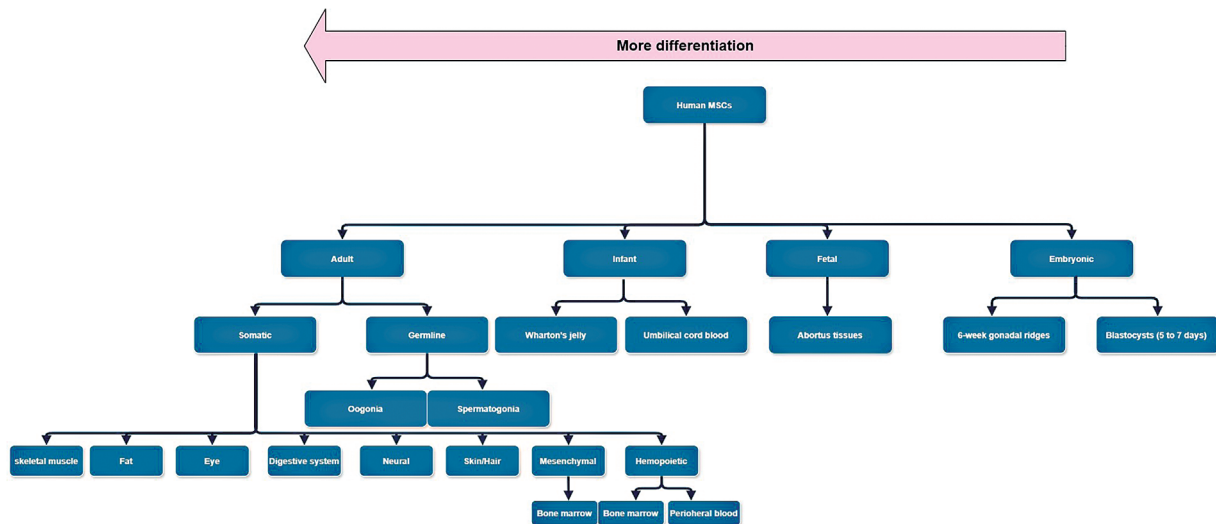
More differentiation

Human MSCs

Adult

Infant

Fetal

Embryonic

Somatic

Germline

Wharton's jelly

Umbilical cord blood

Abortus tissues

6-week gonadal ridges

Blastocysts (5 to 7 days)

Oogonia

Spermatogonia

skeletal muscle

Fat

Eye

Digestive system

Neural

Skin/Hair

Mesenchymal

Hemopoietic

Bone marrow

Bone marrow

Perioheral blood